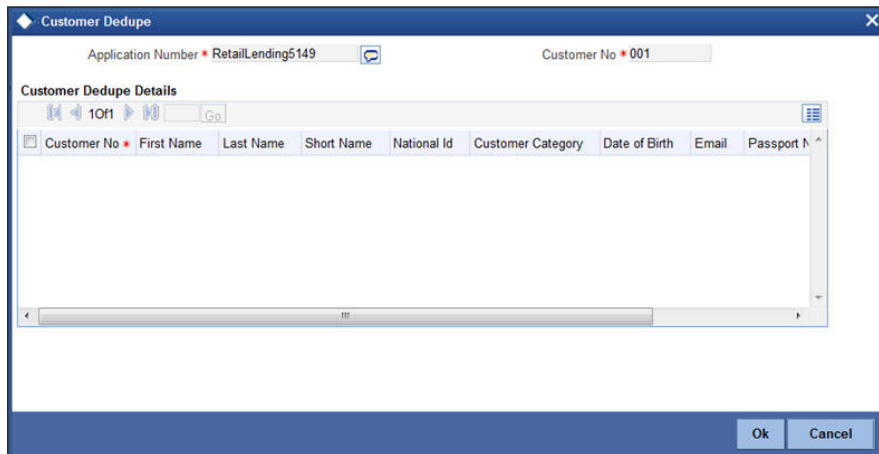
Customer Dedupe

Application Number * RetailLending5149

Customer No * 001

Customer Dedupe Details

1 Of 1 Go

| Customer No * | First Name | Last Name | Short Name | National Id | Customer Category | Date of Birth | Email | Passport N |
|---|---|---|---|---|---|---|---|---|

Ok Cancel